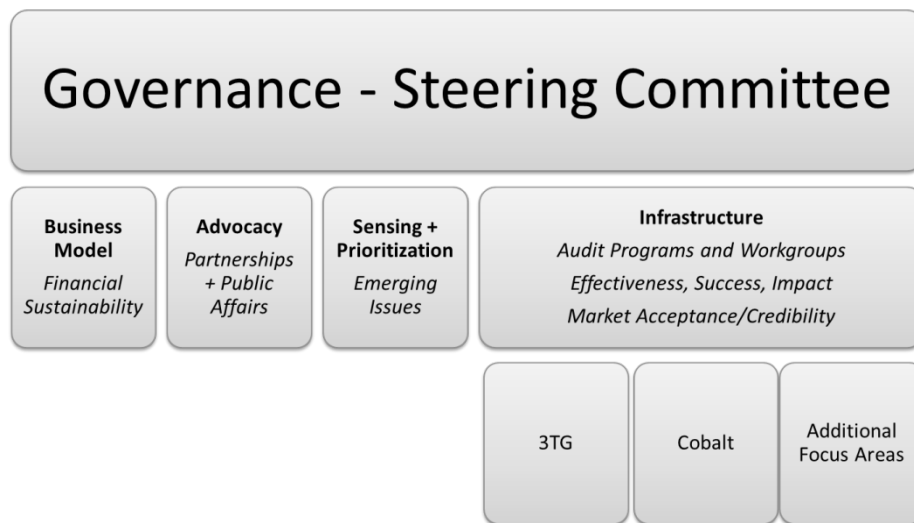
Governance - Steering Committee

**Business Model**
*Financial Sustainability*

**Advocacy**
*Partnerships + Public Affairs*

**Sensing + Prioritization**
*Emerging Issues*

**Infrastructure**
*Audit Programs and Workgroups*
*Effectiveness, Success, Impact*
*Market Acceptance/Credibility*

3TG

Cobalt

Additional Focus Areas